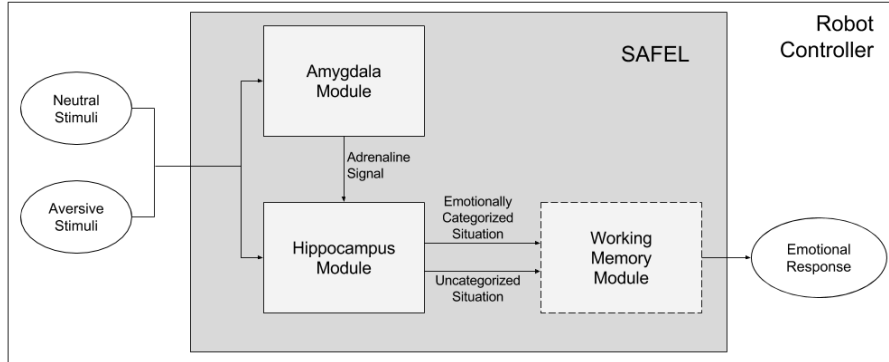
Robot Controller

SAFEL

Neutral Stimuli

Aversive Stimuli

Amygdala Module

Adrenaline Signal

Hippocampus Module

Emotionally Categorized Situation

Uncategorized Situation

Working Memory Module

Emotional Response